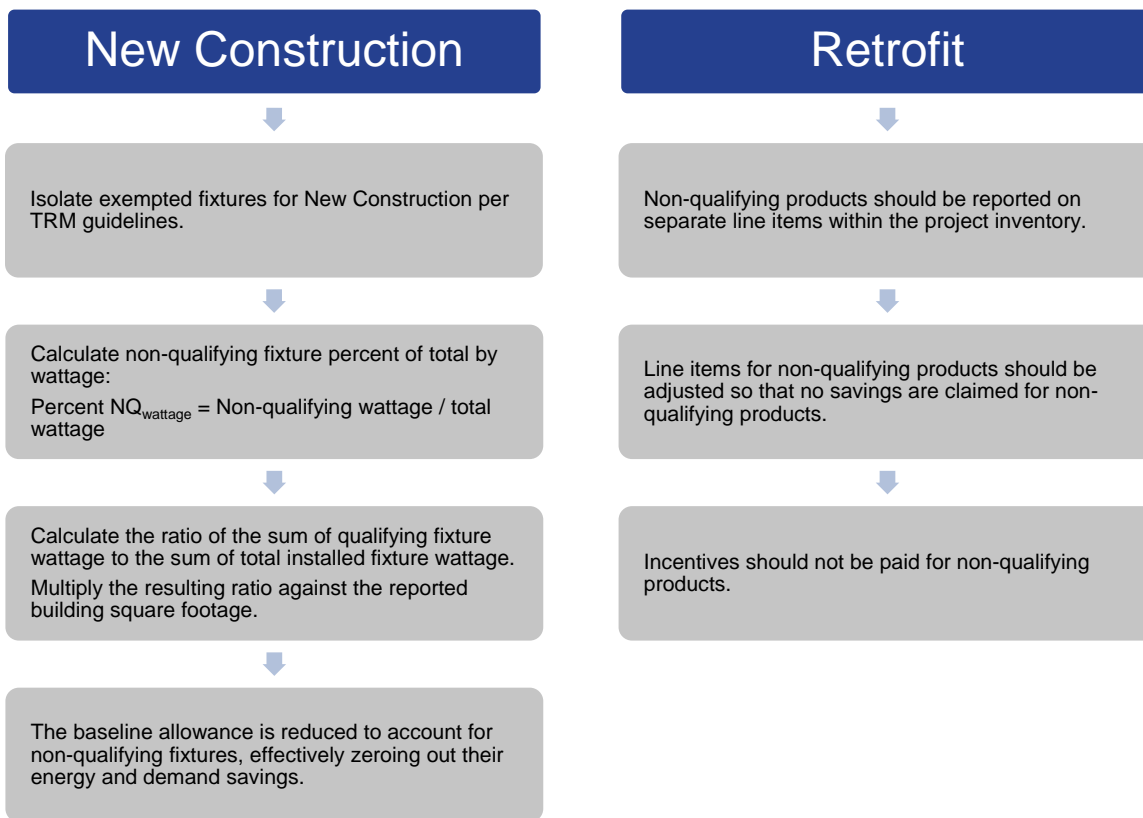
New Construction

Isolate exempted fixtures for New Construction per TRM guidelines.

Calculate non-qualifying fixture percent of total by wattage:

Percent $NQ_{wattage}$ = Non-qualifying wattage / total wattage

Calculate the ratio of the sum of qualifying fixture wattage to the sum of total installed fixture wattage.

Multiply the resulting ratio against the reported building square footage.

The baseline allowance is reduced to account for non-qualifying fixtures, effectively zeroing out their energy and demand savings.

Retrofit

Non-qualifying products should be reported on separate line items within the project inventory.

Line items for non-qualifying products should be adjusted so that no savings are claimed for non-qualifying products.

Incentives should not be paid for non-qualifying products.